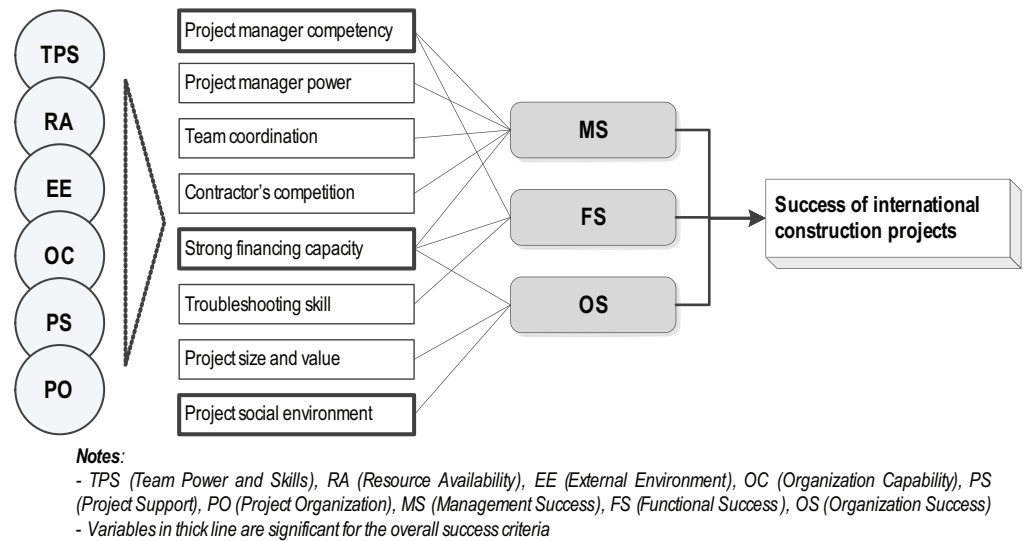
TPS
RA
EE
OC
PS
PO

Project manager competency
Project manager power
Team coordination
Contractor's competition
Strong financing capacity
Troubleshooting skill
Project size and value
Project social environment

MS
FS
OS

Success of international construction projects

Notes:
- TPS (Team Power and Skills), RA (Resource Availability), EE (External Environment), OC (Organization Capability), PS (Project Support), PO (Project Organization), MS (Management Success), FS (Functional Success), OS (Organization Success)
- Variables in thick line are significant for the overall success criteria